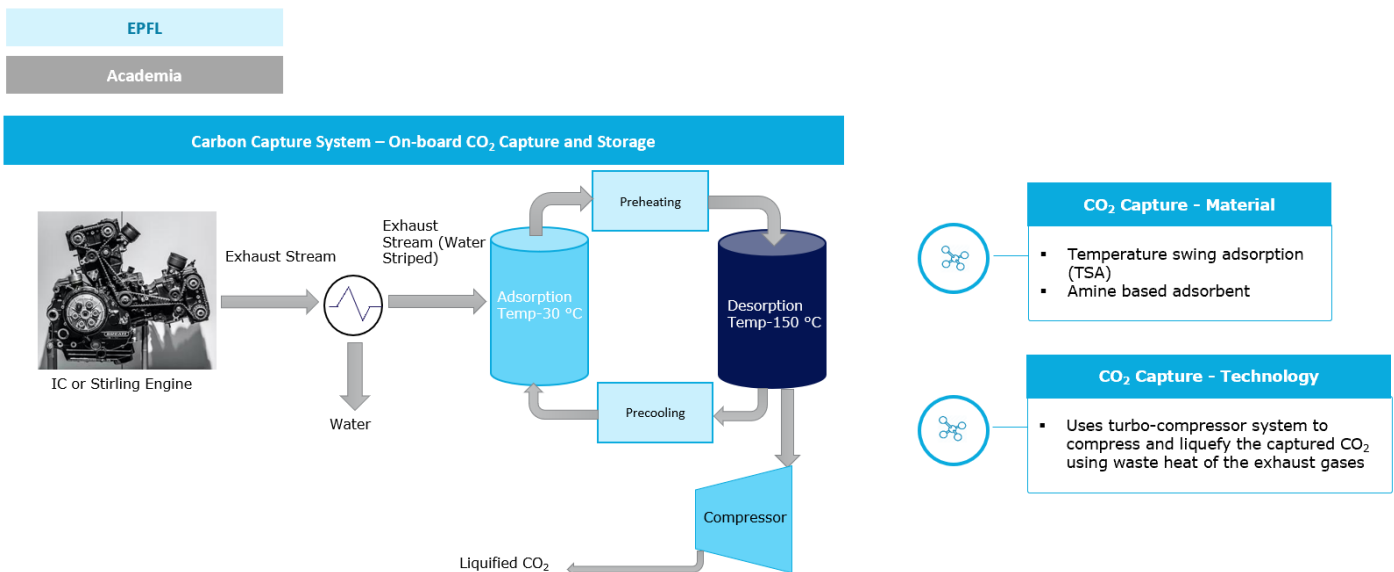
EPFL

Academia

Carbon Capture System – On-board $CO_2$ Capture and Storage

Exhaust Stream

Exhaust Stream (Water Striped)

Preheating

Adsorption Temp-30 °C

Desorption Temp-150 °C

IC or Stirling Engine

Water

Precooling

Compressor

Liquified $CO_2$

$CO_2$ Capture - Material

▪ Temperature swing adsorption (TSA)
▪ Amine based adsorbent

$CO_2$ Capture - Technology

▪ Uses turbo-compressor system to compress and liquefy the captured $CO_2$ using waste heat of the exhaust gases